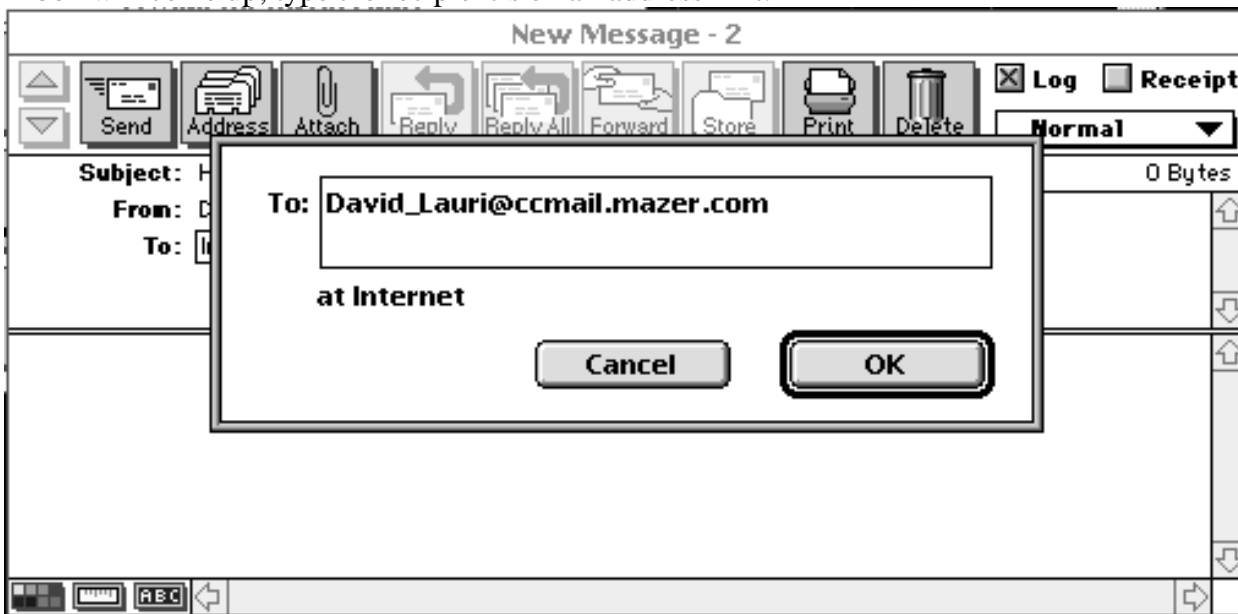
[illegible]

New Message - 2

Send Address Attach Reply Reply All Forward Store Print Delete

Log Receipt

Normal

Subject: H

From: D

To: I

0 Bytes

To: David_Lauri@ccmail.mazer.com

at Internet

Cancel

OK

ABC